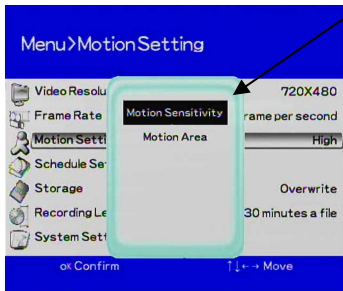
Menu>Motion Setting

Video Resolu 720X480
Frame Rate rame per second
Motion Setti High
Schedule Se
Storage Overwrite
Recording Le 30 minutes a file
System Sett

Motion Sensitivity
Motion Area

OK Confirm ↑↓←→ Move